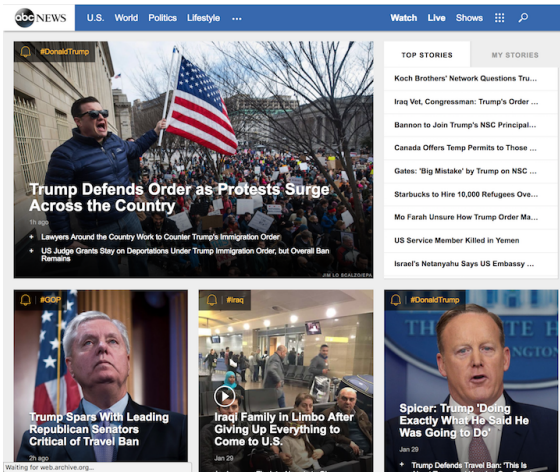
abc NEWS U.S. World Politics Lifestyle ··· Watch Live Shows

#DonaldTrump

Trump Defends Order as Protests Surge Across the Country

1h ago

Lawyers Around the Country Work to Counter Trump's Immigration Order

US Judge Grants Stay on Deportations Under Trump Immigration Order, but Overall Ban Remains

JIM LO SCALZO/EPA

TOP STORIES

MY STORIES

Koch Brothers' Network Questions Tru...

Iraq Vet, Congressman: Trump's Order ...

Bannon to Join Trump's NSC Principal...

Canada Offers Temp Permits to Those ...

Gates: 'Big Mistake' by Trump on NSC ...

Starbucks to Hire 10,000 Refugees Ove...

Mo Farah Unsure How Trump Order Ma...

US Service Member Killed in Yemen

Israel's Netanyahu Says US Embassy ...

#GOP

Trump Spars With Leading Republican Senators Critical of Travel Ban

2h ago

#Iraq

Iraqi Family in Limbo After Giving Up Everything to Come to U.S.

Jan 29

#DonaldTrump

Spicer: Trump 'Doing Exactly What He Said He Was Going to Do'

Jan 29

Trump Defends Travel Ban: 'This Is

Waiting for web.archive.org...